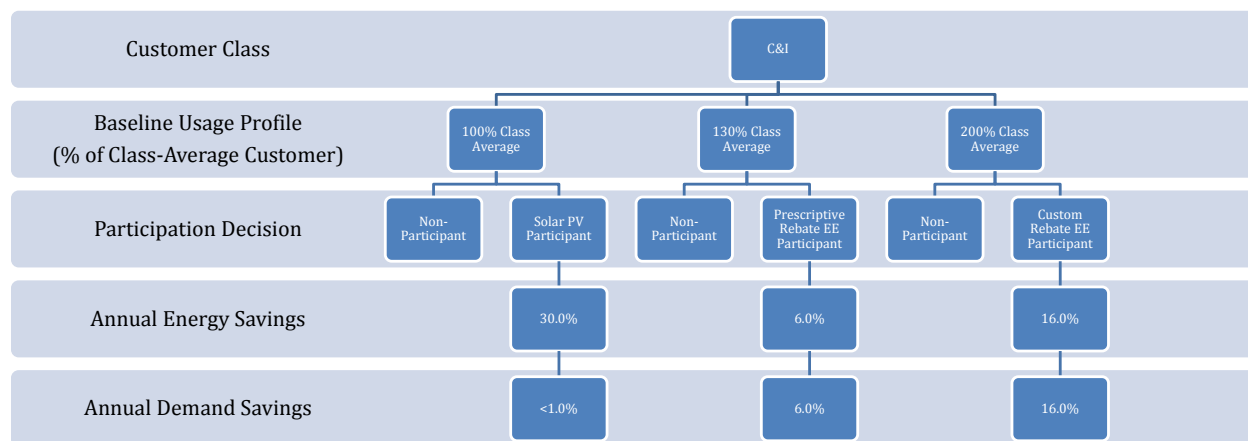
Customer Class

C&I

Baseline Usage Profile
(% of Class-Average Customer)

100% Class Average

130% Class Average

200% Class Average

Participation Decision

Non-Participant

Solar PV Participant

Non-Participant

Prescriptive Rebate EE Participant

Non-Participant

Custom Rebate EE Participant

Annual Energy Savings

30.0%

6.0%

16.0%

Annual Demand Savings

<1.0%

6.0%

16.0%